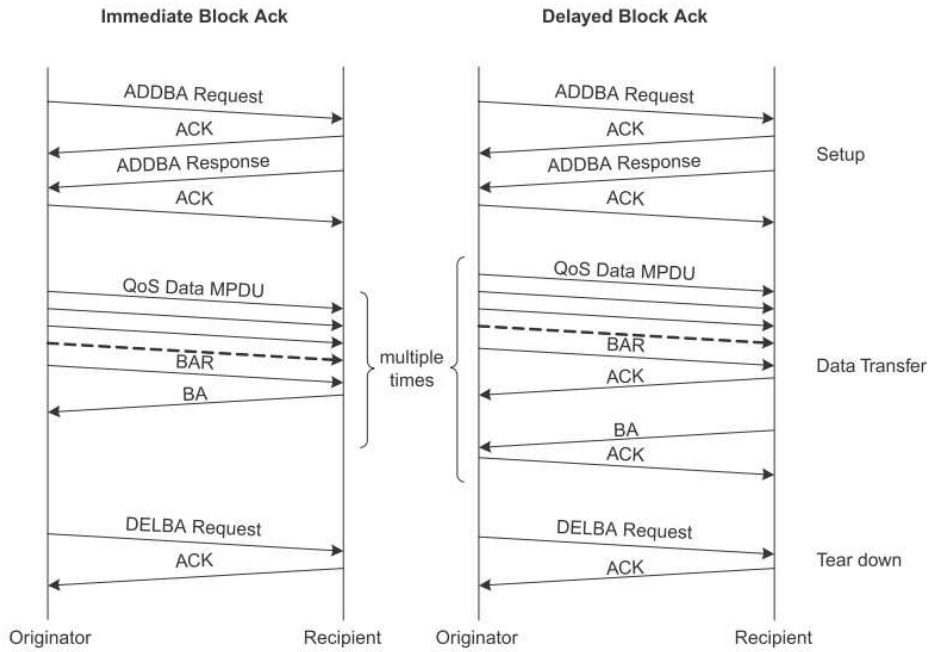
Immediate Block Ack

ADDBA Request
ACK
ADDBA Response
ACK

QoS Data MPDU
BAR
BA

DELBA Request
ACK

Originator
Recipient

multiple times

Delayed Block Ack

ADDBA Request
ACK
ADDBA Response
ACK

QoS Data MPDU
BAR
ACK
BA
ACK

DELBA Request
ACK

Originator
Recipient

Setup

Data Transfer

Tear down